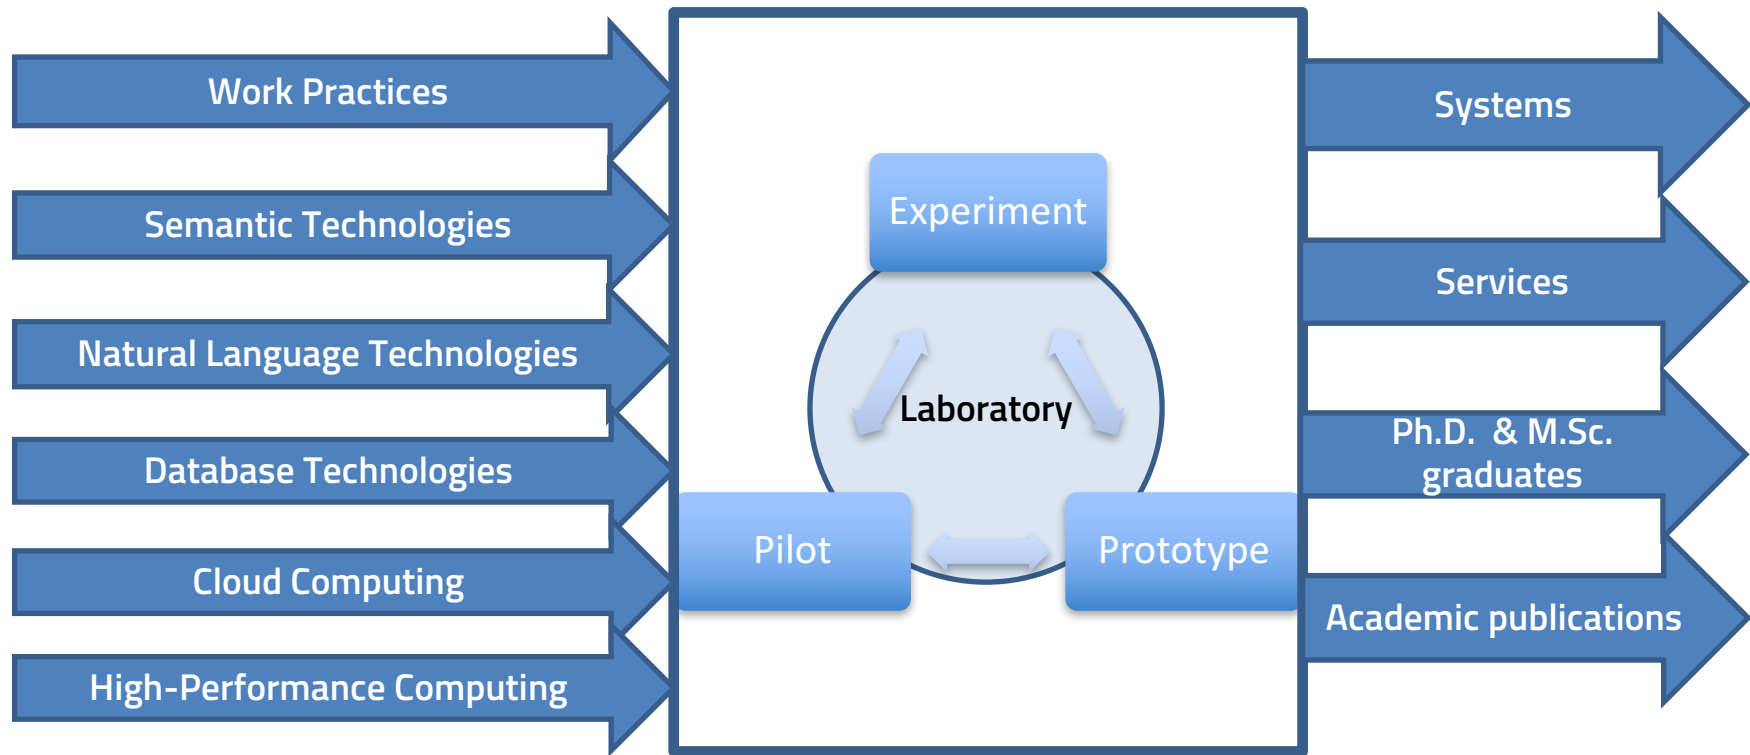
Work Practices

Semantic Technologies

Natural Language Technologies

Database Technologies

Cloud Computing

High-Performance Computing

Experiment

Laboratory

Pilot

Prototype

Systems

Services

Ph.D. & M.Sc. graduates

Academic publications